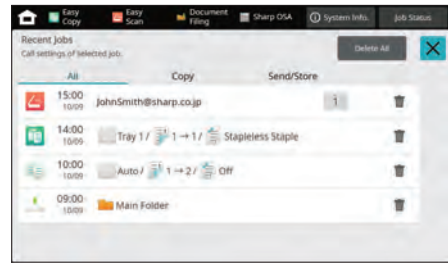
Easy Copy
Easy Scan
Document Filing
Sharp OSA
System Info.
Job Status

Recent Jobs
Call settings of selected job.
Delete All

All
Copy
Send/Store

15:00 10/09 JohnSmith@sharp.co.jp 1

14:00 10/09 Tray 1 / 1 → 1 / Stapleless Staple

10:00 10/09 Auto / 1 → 2 / Off

09:00 10/09 Main Folder